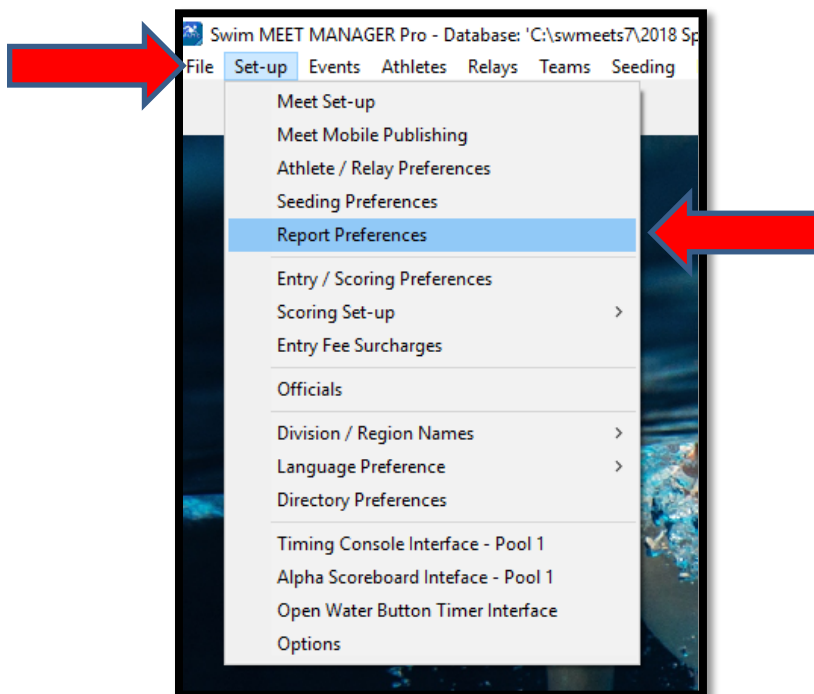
Swim MEET MANAGER Pro - Database: 'C:\swmeets7\2018 Sp

File Set-up Events Athletes Relays Teams Seeding

Meet Set-up
Meet Mobile Publishing
Athlete / Relay Preferences
Seeding Preferences
Report Preferences
Entry / Scoring Preferences
Scoring Set-up
Entry Fee Surcharges
Officials
Division / Region Names
Language Preference
Directory Preferences
Timing Console Interface - Pool 1
Alpha Scoreboard Inteface - Pool 1
Open Water Button Timer Interface
Options